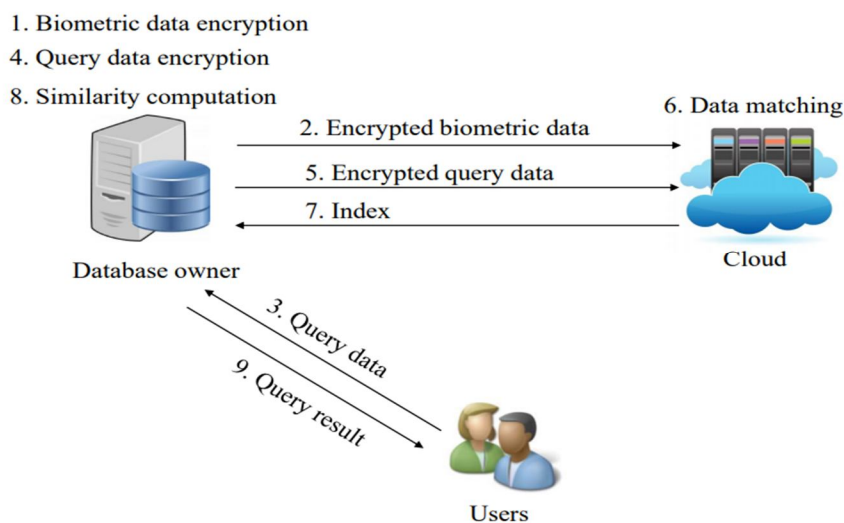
1. Biometric data encryption
4. Query data encryption
8. Similarity computation

6. Data matching

2. Encrypted biometric data
5. Encrypted query data
7. Index

Database owner

Cloud

3. Query data
9. Query result

Users